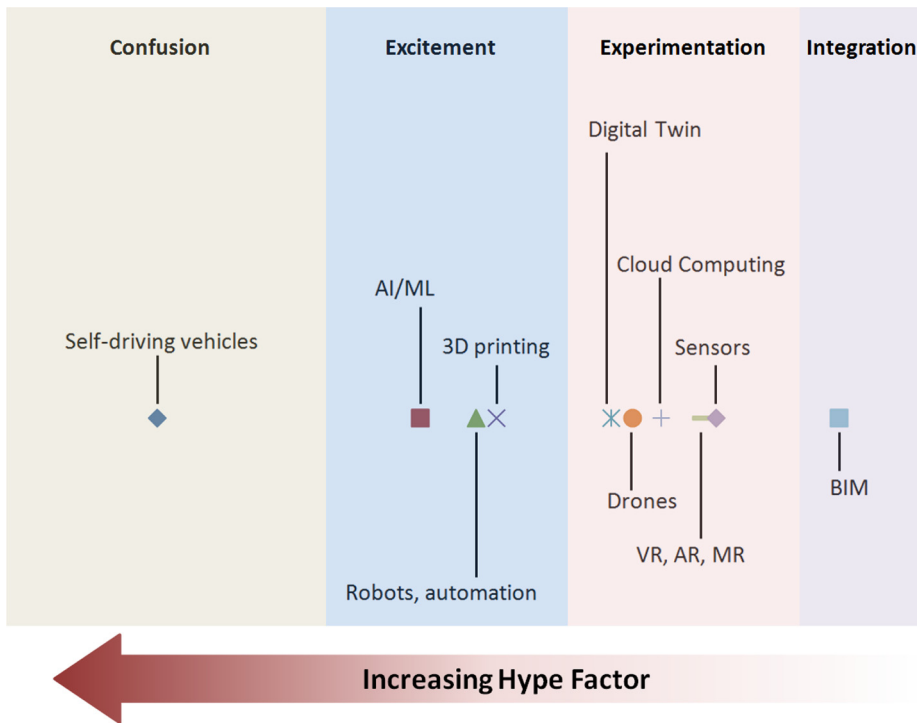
Confusion

Excitement

Experimentation

Integration

Digital Twin

Cloud Computing

AI/ML

Self-driving vehicles

3D printing

Sensors

Drones

BIM

VR, AR, MR

Robots, automation

Increasing Hype Factor